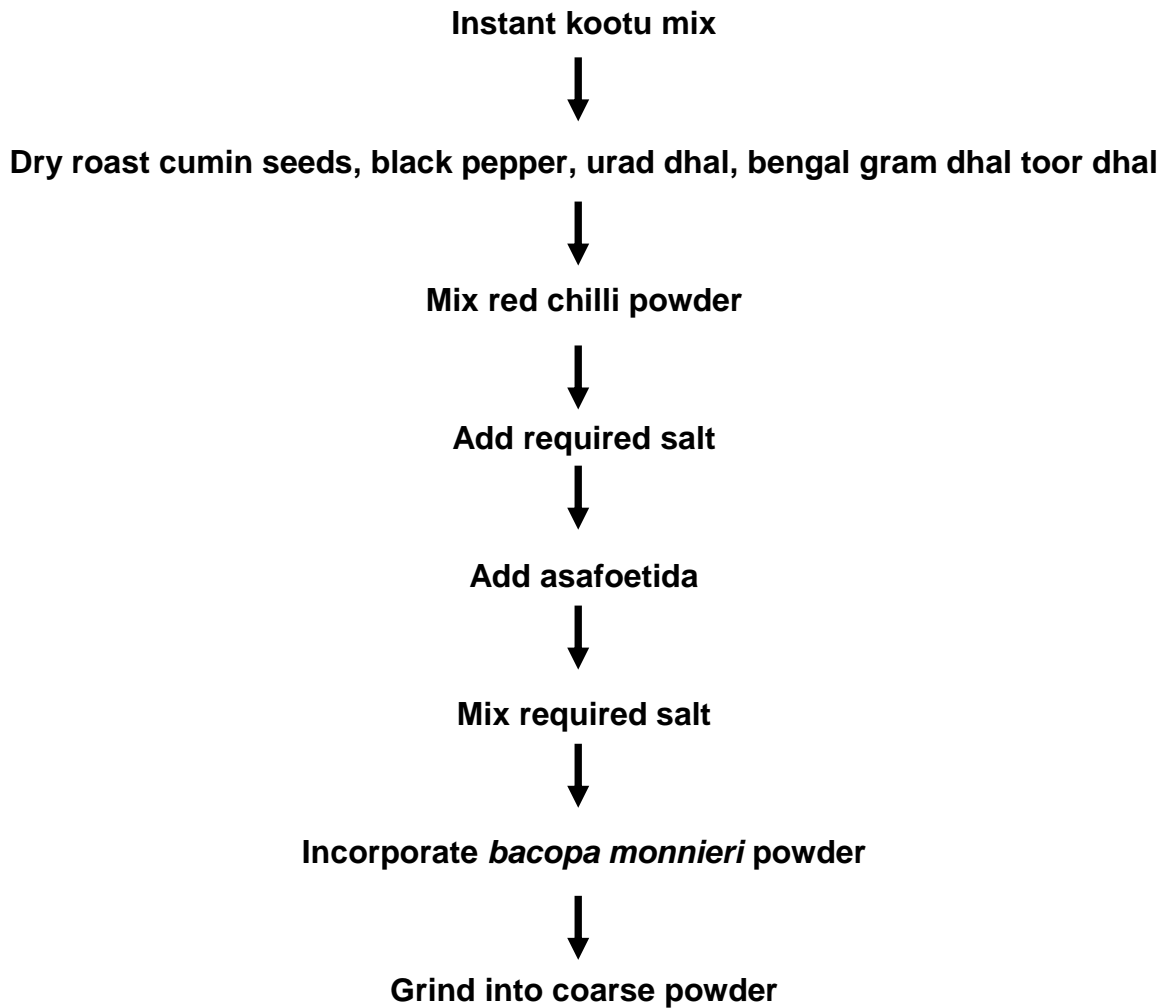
Instant kootu mix

Dry roast cumin seeds, black pepper, urad dhal, bengal gram dhal toor dhal

Mix red chilli powder

Add required salt

Add asafoetida

Mix required salt

Incorporate *bacopa monnieri* powder

Grind into coarse powder